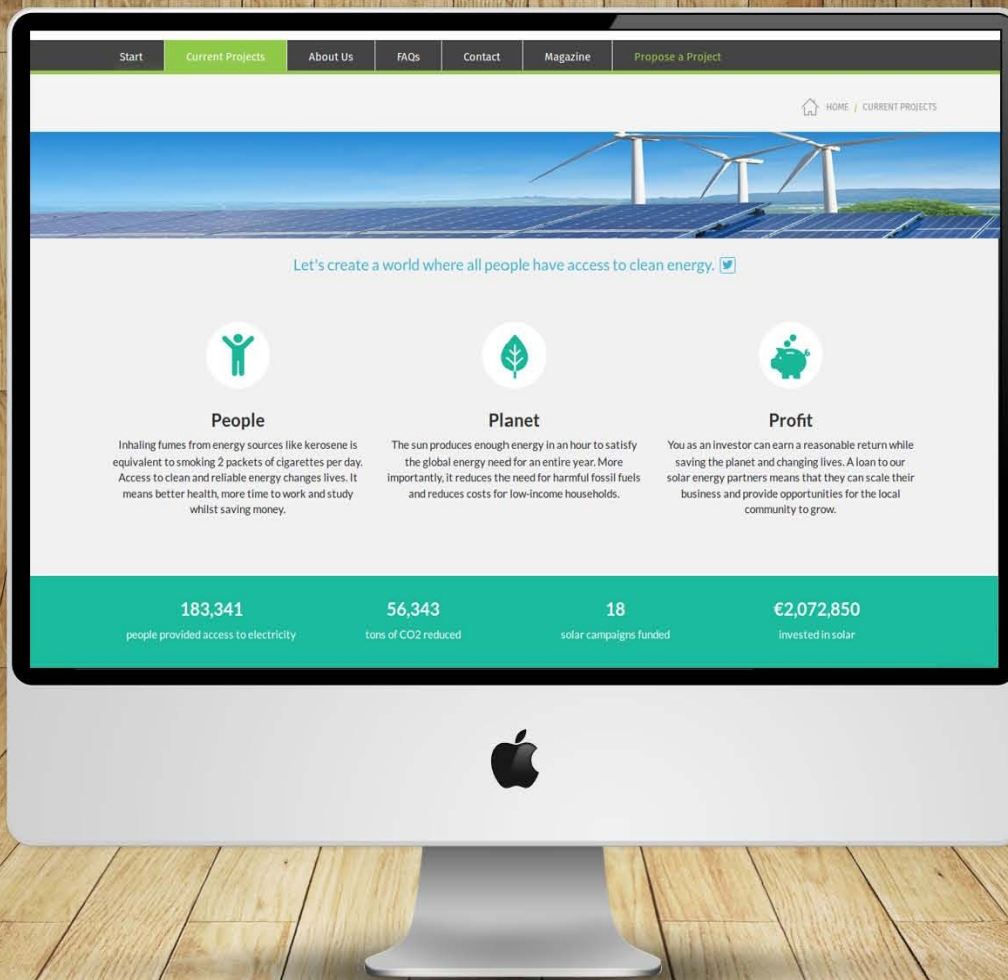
Start Current Projects About Us FAQs Contact Magazine Propose a Project

HOME / CURRENT PROJECTS

Let's create a world where all people have access to clean energy.

People

Inhaling fumes from energy sources like kerosene is equivalent to smoking 2 packets of cigarettes per day. Access to clean and reliable energy changes lives. It means better health, more time to work and study whilst saving money.

Planet

The sun produces enough energy in an hour to satisfy the global energy need for an entire year. More importantly, it reduces the need for harmful fossil fuels and reduces costs for low-income households.

Profit

You as an investor can earn a reasonable return while saving the planet and changing lives. A loan to our solar energy partners means that they can scale their business and provide opportunities for the local community to grow.

183,341
people provided access to electricity

56,343
tons of CO2 reduced

18
solar campaigns funded

€2,072,850
invested in solar